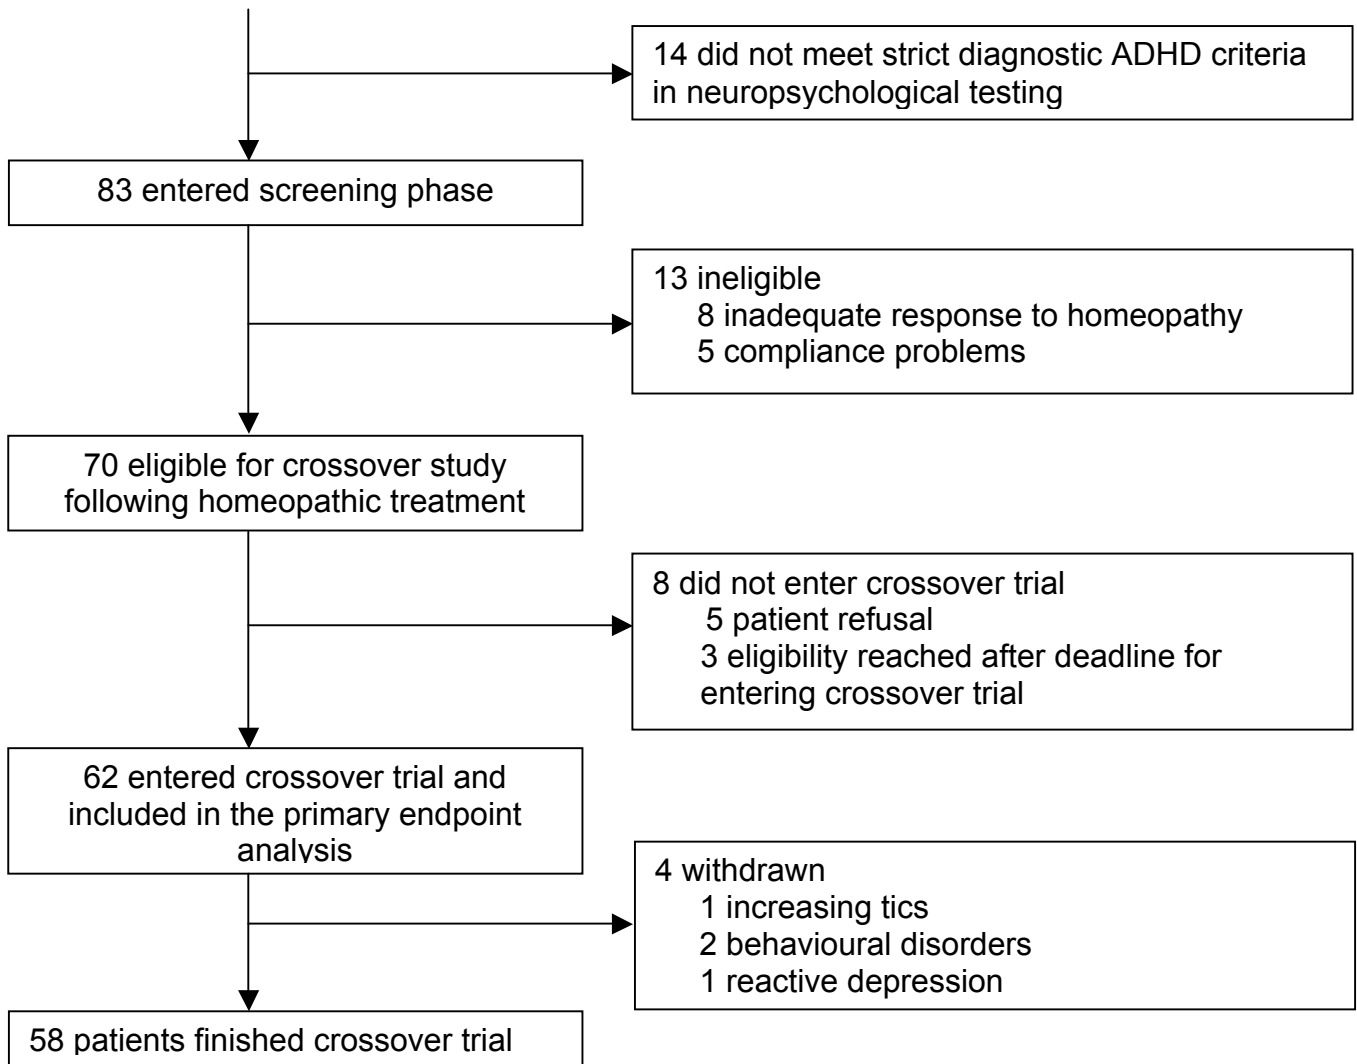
14 did not meet strict diagnostic ADHD criteria in neuropsychological testing

83 entered screening phase

13 ineligible
8 inadequate response to homeopathy
5 compliance problems

70 eligible for crossover study following homeopathic treatment

8 did not enter crossover trial
5 patient refusal
3 eligibility reached after deadline for entering crossover trial

62 entered crossover trial and included in the primary endpoint analysis

4 withdrawn
1 increasing tics
2 behavioural disorders
1 reactive depression

58 patients finished crossover trial